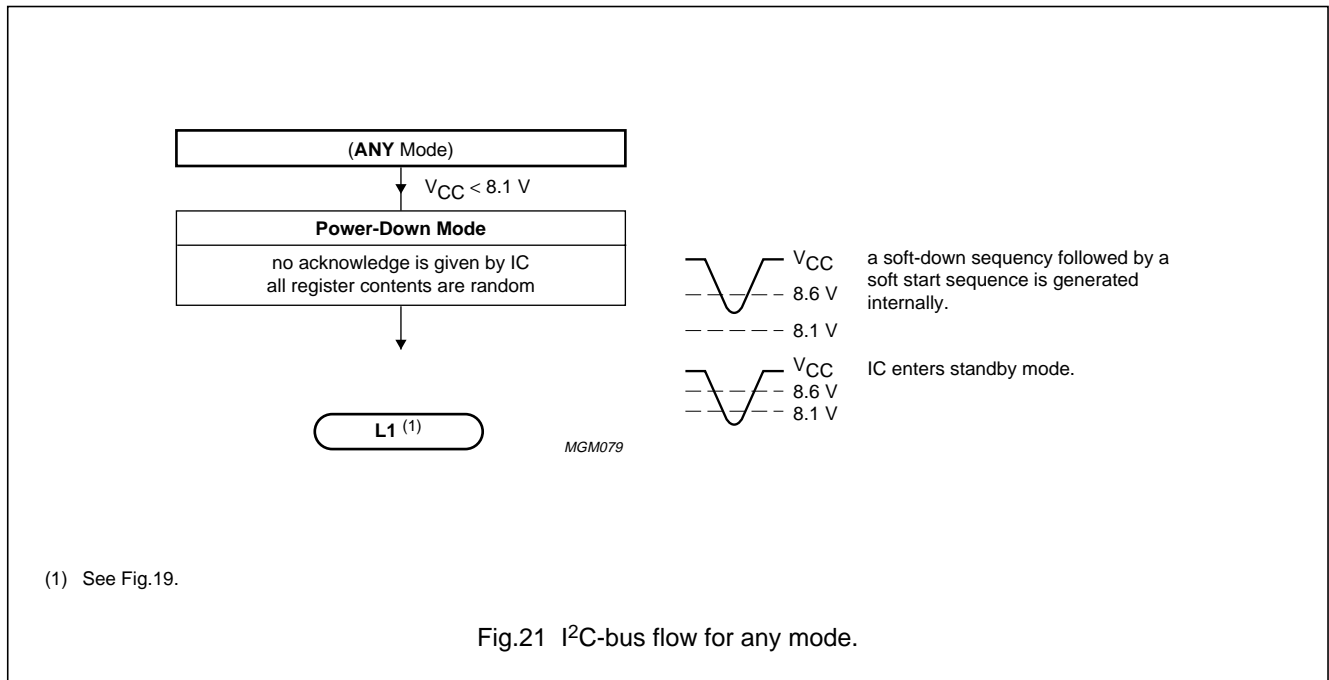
(ANY Mode)

$V_{CC}$ < 8.1 V

Power-Down Mode

no acknowledge is given by IC
all register contents are random

L1 $^{(1)}$

$V_{CC}$
8.6 V
8.1 V

a soft-down sequency followed by a soft start sequence is generated internally.

$V_{CC}$
8.6 V
8.1 V

IC enters standby mode.

MGM079

(1) See Fig.19.

Fig.21 $I^2C$-bus flow for any mode.